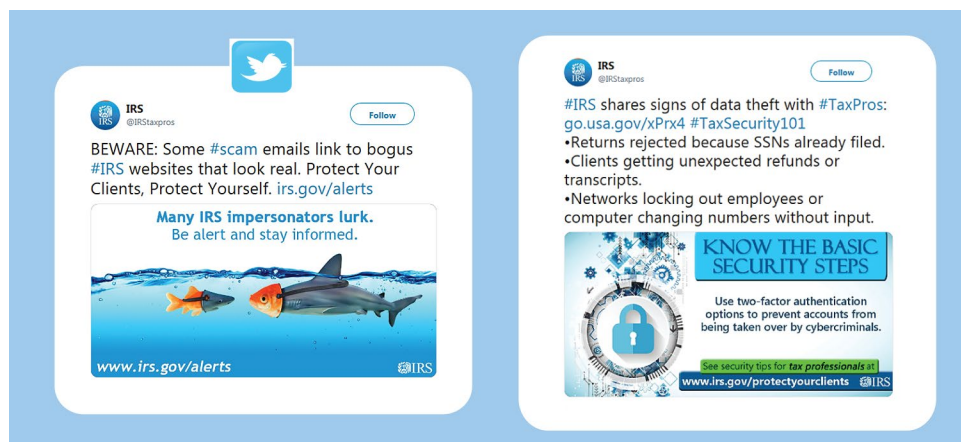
IRS
@IRStaxpros

Follow

BEWARE: Some #scam emails link to bogus #IRS websites that look real. Protect Your Clients, Protect Yourself. irs.gov/alerts

Many IRS impersonators lurk.
Be alert and stay informed.

www.irs.gov/alerts

IRS

IRS
@IRStaxpros

Follow

#IRS shares signs of data theft with #TaxPros: go.usa.gov/xPrx4 #TaxSecurity101
•Returns rejected because SSNs already filed.
•Clients getting unexpected refunds or transcripts.
•Networks locking out employees or computer changing numbers without input.

KNOW THE BASIC SECURITY STEPS

Use two-factor authentication options to prevent accounts from being taken over by cybercriminals.

See security tips for tax professionals at
www.irs.gov/protectyourclients

IRS